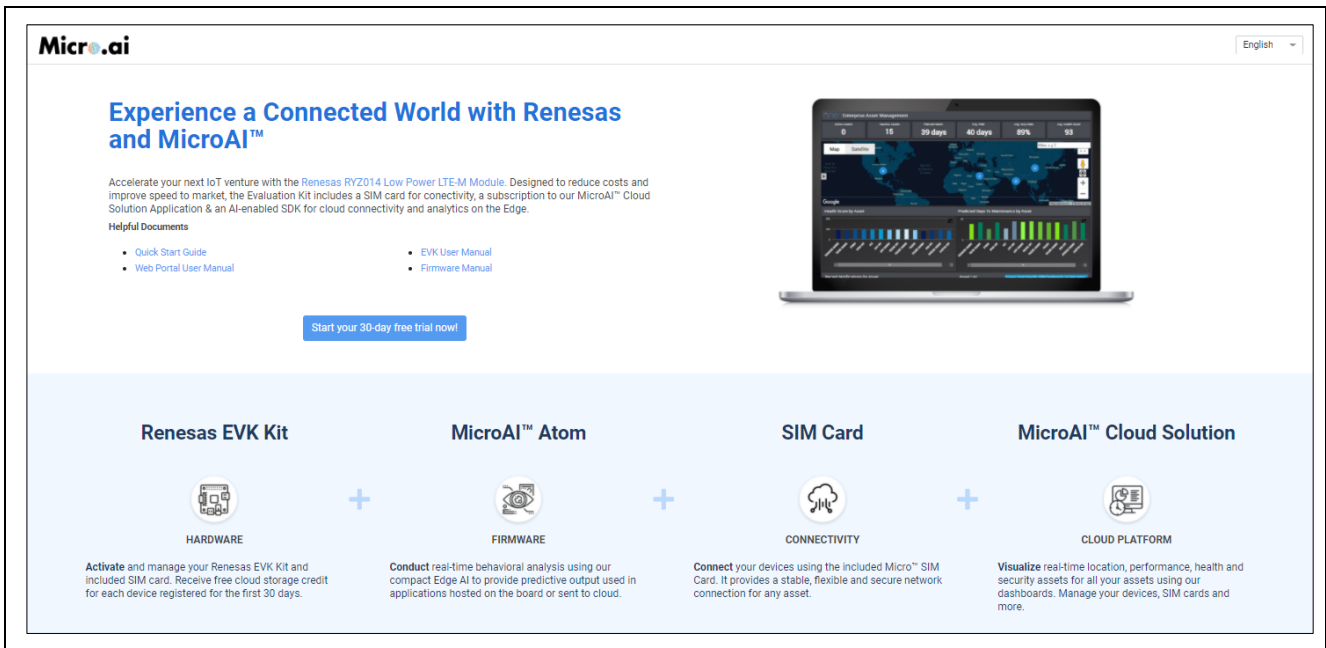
Micro.ai

English

Experience a Connected World with Renesas and MicroAI™

Accelerate your next IoT venture with the Renesas RYZ014 Low Power LTE-M Module. Designed to reduce costs and improve speed to market, the Evaluation Kit includes a SIM card for conectivity, a subscription to our MicroAI™ Cloud Solution Application & an AI-enabled SDK for cloud connectivity and analytics on the Edge.

Helpful Documents

- Quick Start Guide
- Web Portal User Manual
- EVK User Manual
- Firmware Manual

Start your 30-day free trial now!

Enterprise Asset Management

0 | 15 | 39 days | 40 days | 89% | 93

Map | Satellite

Google

Renesas EVK Kit

HARDWARE

**Activate** and manage your Renesas EVK Kit and included SIM card. Receive free cloud storage credit for each device registered for the first 30 days.

MicroAI™ Atom

FIRMWARE

**Conduct** real-time behavioral analysis using our compact Edge AI to provide predictive output used in applications hosted on the board or sent to cloud.

SIM Card

CONNECTIVITY

**Connect** your devices using the included Micro™ SIM Card. It provides a stable, flexible and secure network connection for any asset.

MicroAI™ Cloud Solution

CLOUD PLATFORM

**Visualize** real-time location, performance, health and security assets for all your assets using our dashboards. Manage your devices, SIM cards and more.